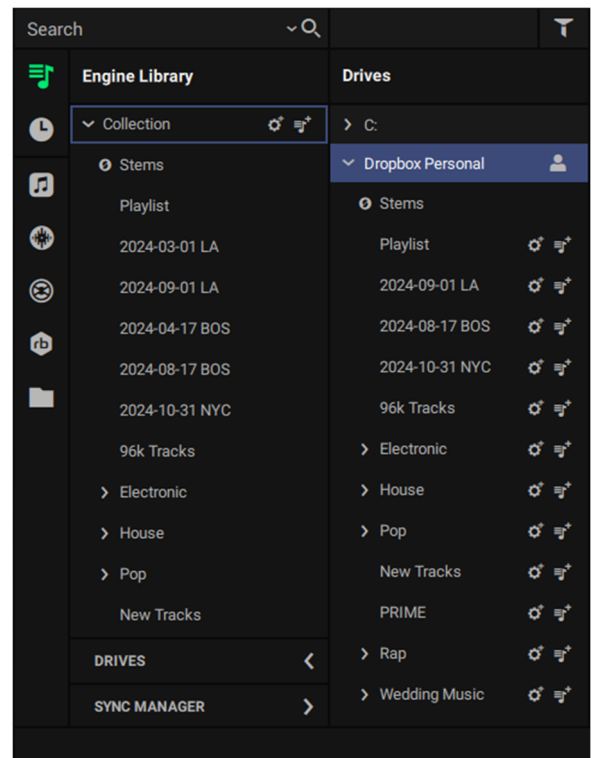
Search

Engine Library

Collection

Stems

Playlist

2024-03-01 LA

2024-09-01 LA

2024-04-17 BOS

2024-08-17 BOS

2024-10-31 NYC

96k Tracks

Electronic

House

Pop

New Tracks

DRIVES

SYNC MANAGER

Drives

C:

Dropbox Personal

Stems

Playlist

2024-09-01 LA

2024-08-17 BOS

2024-10-31 NYC

96k Tracks

Electronic

House

Pop

New Tracks

PRIME

Rap

Wedding Music